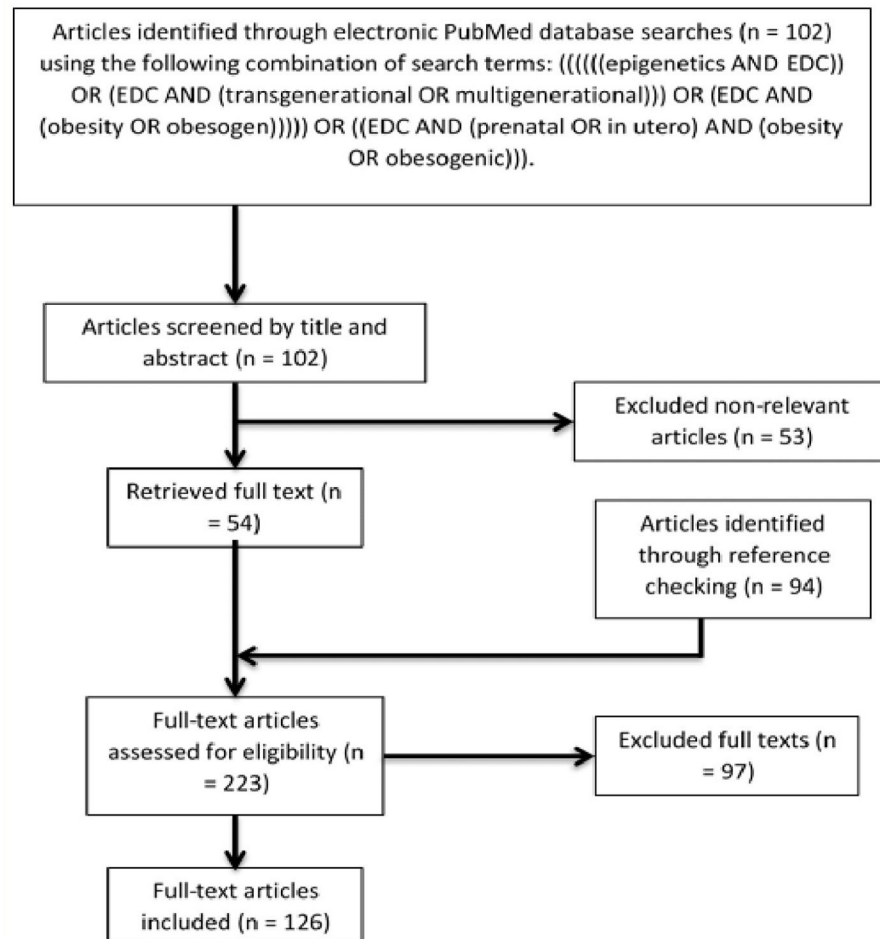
Articles identified through electronic PubMed database searches (n = 102) using the following combination of search terms: (((((epigenetics AND EDC)) OR (EDC AND (transgenerational OR multigenerational))) OR (EDC AND (obesity OR obesogen))))) OR ((EDC AND (prenatal OR in utero) AND (obesity OR obesogenic))).

Articles screened by title and abstract (n = 102)

Excluded non-relevant articles (n = 53)

Retrieved full text (n = 54)

Articles identified through reference checking (n = 94)

Full-text articles assessed for eligibility (n = 223)

Excluded full texts (n = 97)

Full-text articles included (n = 126)